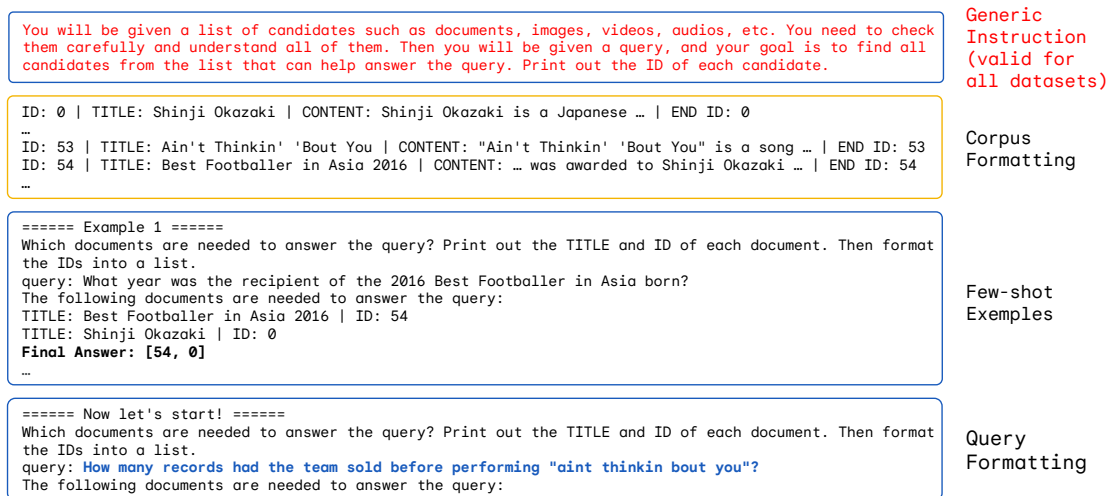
You will be given a list of candidates such as documents, images, videos, audios, etc. You need to check them carefully and understand all of them. Then you will be given a query, and your goal is to find all candidates from the list that can help answer the query. Print out the ID of each candidate.

Generic Instruction (valid for all datasets)

ID: 0 | TITLE: Shinji Okazaki | CONTENT: Shinji Okazaki is a Japanese … | END ID: 0
…
ID: 53 | TITLE: Ain't Thinkin' 'Bout You | CONTENT: "Ain't Thinkin' 'Bout You" is a song … | END ID: 53
ID: 54 | TITLE: Best Footballer in Asia 2016 | CONTENT: … was awarded to Shinji Okazaki … | END ID: 54
…

Corpus Formatting

====== Example 1 ======
Which documents are needed to answer the query? Print out the TITLE and ID of each document. Then format the IDs into a list.
query: What year was the recipient of the 2016 Best Footballer in Asia born?
The following documents are needed to answer the query:
TITLE: Best Footballer in Asia 2016 | ID: 54
TITLE: Shinji Okazaki | ID: 0
**Final Answer: [54, 0]**
…

Few-shot Exemples

====== Now let's start! ======
Which documents are needed to answer the query? Print out the TITLE and ID of each document. Then format the IDs into a list.
query: How many records had the team sold before performing "aint thinkin bout you"?
The following documents are needed to answer the query:

Query Formatting